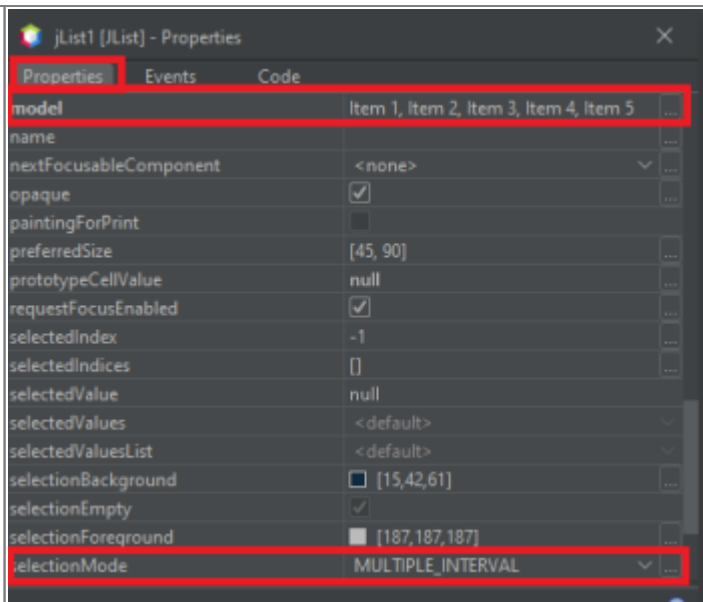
jList1 [JList] - Properties

Properties Events Code

| | | |
|---|---|---|
| model | Item 1, Item 2, Item 3, Item 4, Item 5 | ... |
| name | | ... |
| nextFocusableComponent | <none> | ... |
| opaque | ✓ | ... |
| paintingForPrint | | |
| preferredSize | [45, 90] | ... |
| prototypeCellValue | null | ... |
| requestFocusEnabled | ✓ | ... |
| selectedIndex | -1 | ... |
| selectedIndices | [] | ... |
| selectedValue | null | |
| selectedValues | <default> | |
| selectedValuesList | <default> | |
| selectionBackground | [15,42,61] | ... |
| selectionEmpty | ✓ | |
| selectionForeground | [187,187,187] | ... |
| selectionMode | MULTIPLE_INTERVAL | ... |